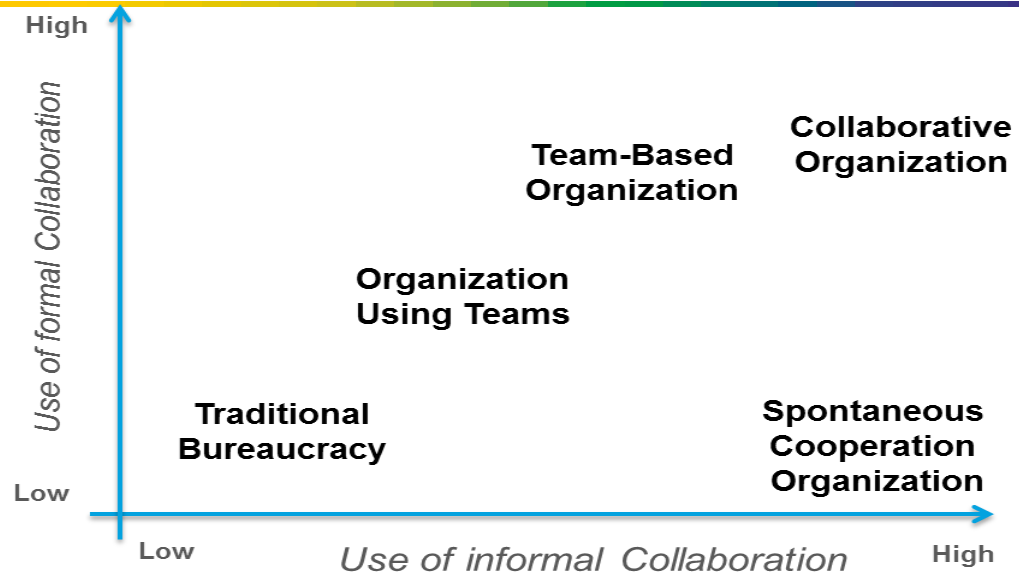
High

Use of formal Collaboration

Collaborative Organization

Team-Based Organization

Organization Using Teams

Traditional Bureaucracy

Spontaneous Cooperation Organization

Low

Low

Use of informal Collaboration

High